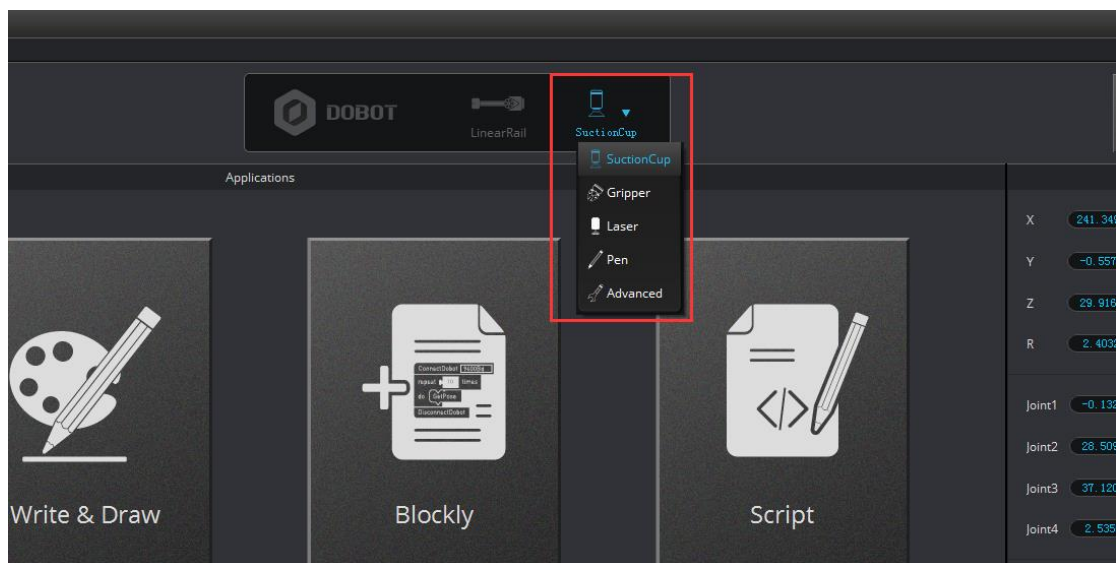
DOBOT

LinearRail

SuctionCup

SuctionCup

Gripper

Laser

Pen

Advanced

Applications

X 241.34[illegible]

Y -0.557

Z 29.916

R 2.4032

Joint1 -0.132

Joint2 28.509

Joint3 37.120

Joint4 2.535

ConnectDobot 115200
repeat 10 times
do GetPose
DisconnectDobot

Write & Draw

Blockly

Script